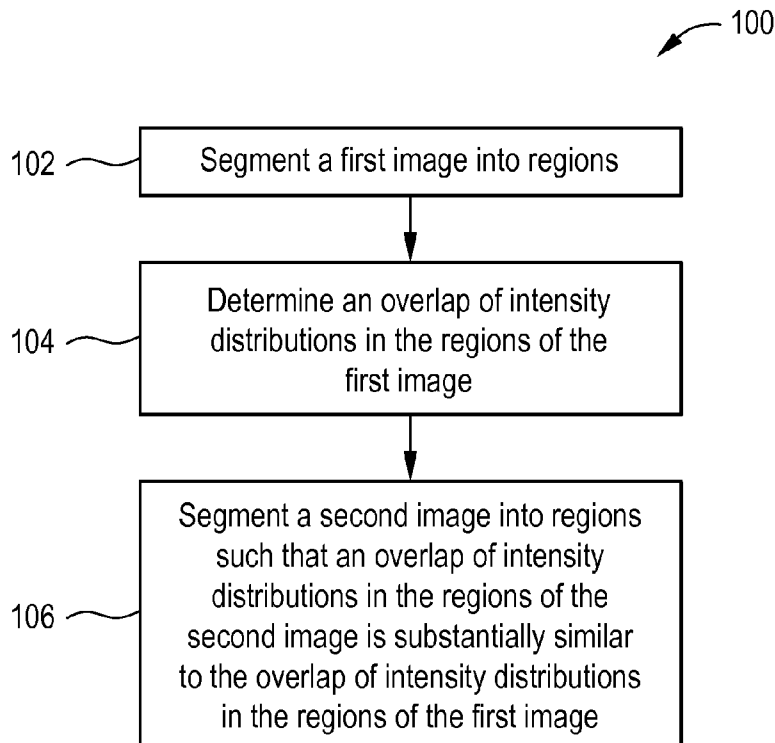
100

102

Segment a first image into regions

104

Determine an overlap of intensity distributions in the regions of the first image

106

Segment a second image into regions such that an overlap of intensity distributions in the regions of the second image is substantially similar to the overlap of intensity distributions in the regions of the first image